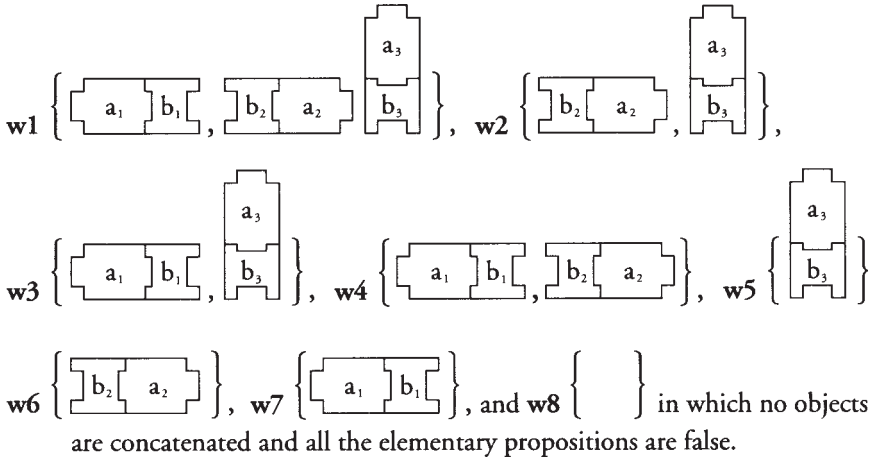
**w1** $\left\{ a_1\ b_1,\ b_2\ a_2,\ a_3\ b_3 \right\}$, **w2** $\left\{ b_2\ a_2,\ a_3\ b_3 \right\}$,

**w3** $\left\{ a_1\ b_1,\ a_3\ b_3 \right\}$, **w4** $\left\{ a_1\ b_1,\ b_2\ a_2 \right\}$, **w5** $\left\{ a_3\ b_3 \right\}$

**w6** $\left\{ b_2\ a_2 \right\}$, **w7** $\left\{ a_1\ b_1 \right\}$, and **w8** $\left\{ \quad \right\}$ in which no objects are concatenated and all the elementary propositions are false.